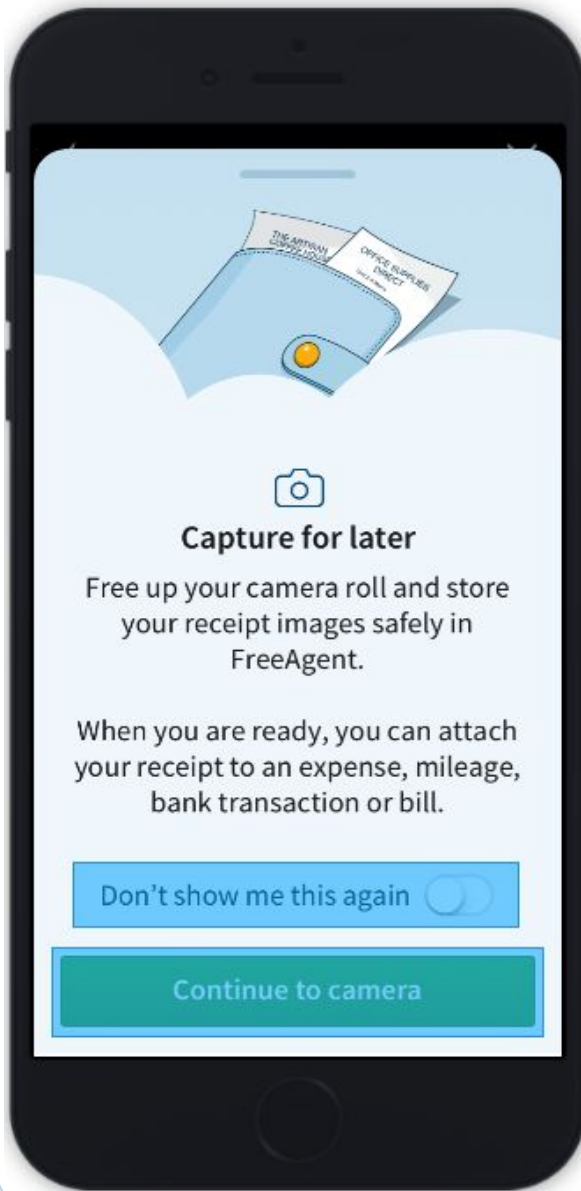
THE ARTISAN COFFEE HOUSE

OFFICE SUPPLIES DIRECT

Capture for later

Free up your camera roll and store your receipt images safely in FreeAgent.

When you are ready, you can attach your receipt to an expense, mileage, bank transaction or bill.

Don’t show me this again

Continue to camera